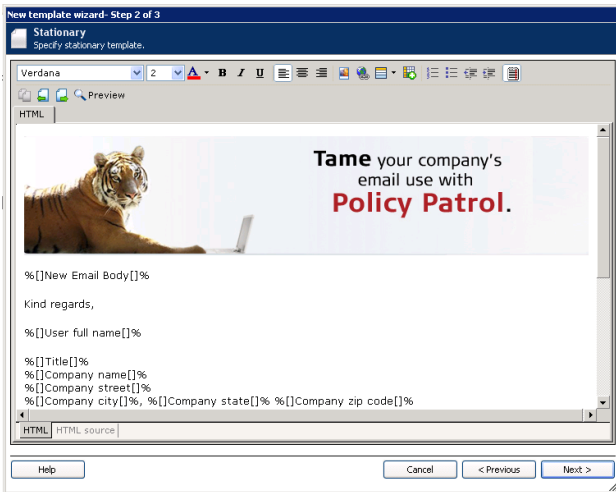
New template wizard- Step 2 of 3

Stationary
Specify stationary template.

Verdana
2
B I U

Preview

HTML

Tame your company's email use with Policy Patrol.

%[]New Email Body[]%

Kind regards,

%[]User full name[]%

%[]Title[]%
%[]Company name[]%
%[]Company street[]%
%[]Company city[]%, %[]Company state[]% %[]Company zip code[]%

HTML HTML source

Help

Cancel < Previous Next >